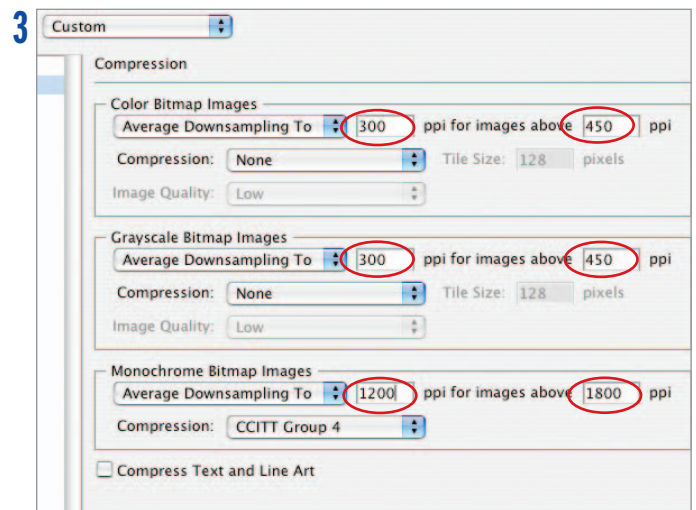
3

Custom

Compression

Color Bitmap Images

Average Downsampling To 300 ppi for images above 450 ppi

Compression: None Tile Size: 128 pixels

Image Quality: Low

Grayscale Bitmap Images

Average Downsampling To 300 ppi for images above 450 ppi

Compression: None Tile Size: 128 pixels

Image Quality: Low

Monochrome Bitmap Images

Average Downsampling To 1200 ppi for images above 1800 ppi

Compression: CCITT Group 4

Compress Text and Line Art